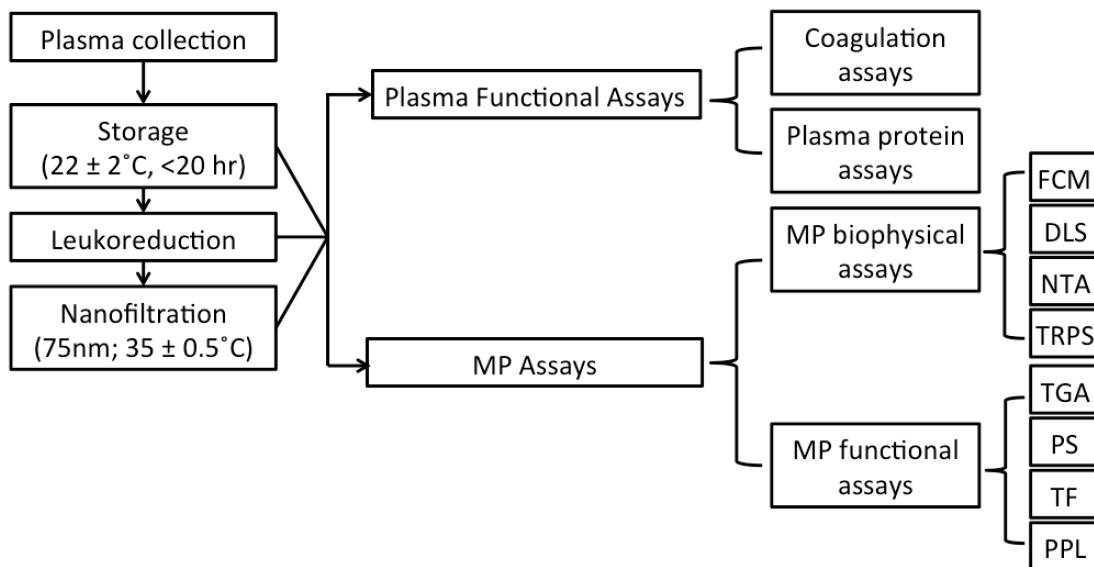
Plasma collection

Storage ($22 \pm 2^{\circ}C$, <20 hr)

Leukoreduction

Nanofiltration (75nm; $35 \pm 0.5^{\circ}C$)

Plasma Functional Assays

MP Assays

Coagulation assays

Plasma protein assays

MP biophysical assays

MP functional assays

FCM

DLS

NTA

TRPS

TGA

PS

TF

PPL